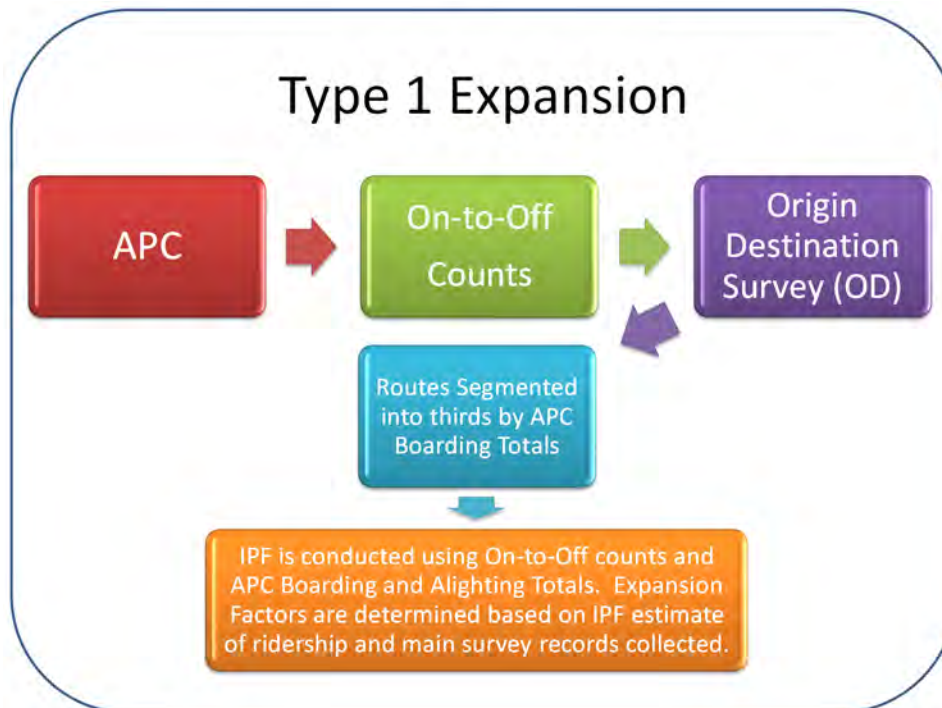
Type 1 Expansion

APC

On-to-Off Counts

Origin Destination Survey (OD)

Routes Segmented into thirds by APC Boarding Totals

IPF is conducted using On-to-Off counts and APC Boarding and Alighting Totals. Expansion Factors are determined based on IPF estimate of ridership and main survey records collected.